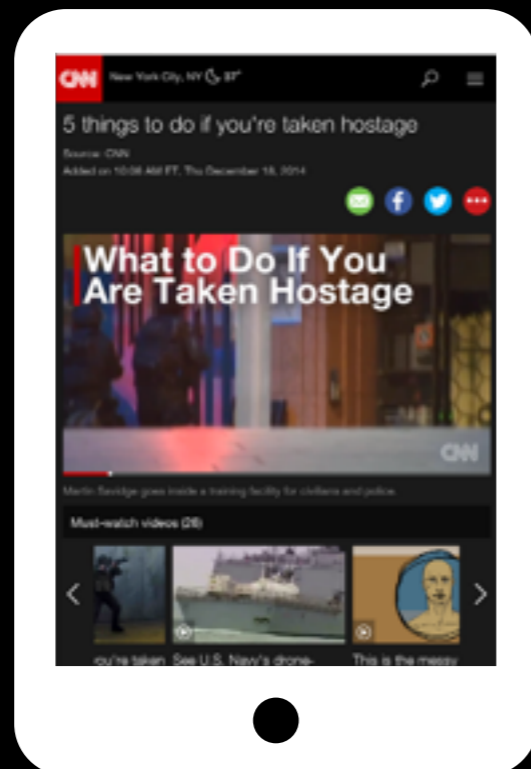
CNN New York City, NY 37°

5 things to do if you're taken hostage

Source: CNN
Added on 10:06 AM ET, Thu December 18, 2014

What to Do If You Are Taken Hostage

CNN

Martin Savidge goes inside a training facility for civilians and police.

Must-watch videos (26)

you're taken See U.S. Navy's drone- This is the messy